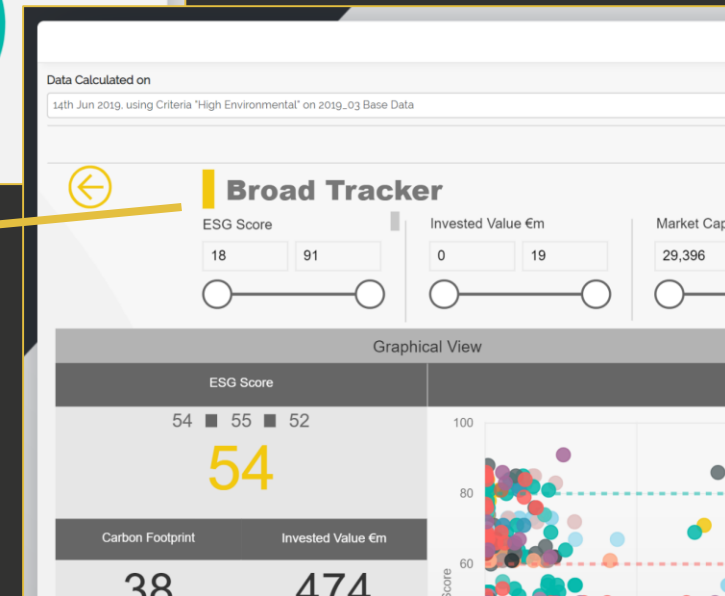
Data Calculated on

14th Jun 2019, using Criteria "High Environmental" on 2019_03 Base Data

Broad Tracker

ESG Score

18 91

Invested Value €m

0 19

Market Cap

29,396

Graphical View

ESG Score

54 ■ 55 ■ 52

54

Carbon Footprint

Invested Value €m

38

474

100

80

60

Score